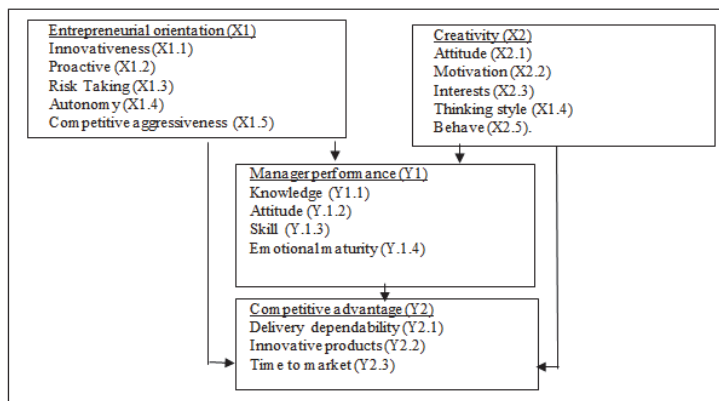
Entrepreneurial orientation (X1)
Innovativeness (X1.1)
Proactive (X1.2)
Risk Taking (X1.3)
Autonomy (X1.4)
Competitive aggressiveness (X1.5)

Creativity (X2)
Attitude (X2.1)
Motivation (X2.2)
Interests (X2.3)
Thinking style (X1.4)
Behave (X2.5).

Manager performance (Y1)
Knowledge (Y1.1)
Attitude (Y.1.2)
Skill (Y.1.3)
Emotional maturity (Y.1.4)

Competitive advantage (Y2)
Delivery dependability (Y2.1)
Innovative products (Y2.2)
Time to market (Y2.3)